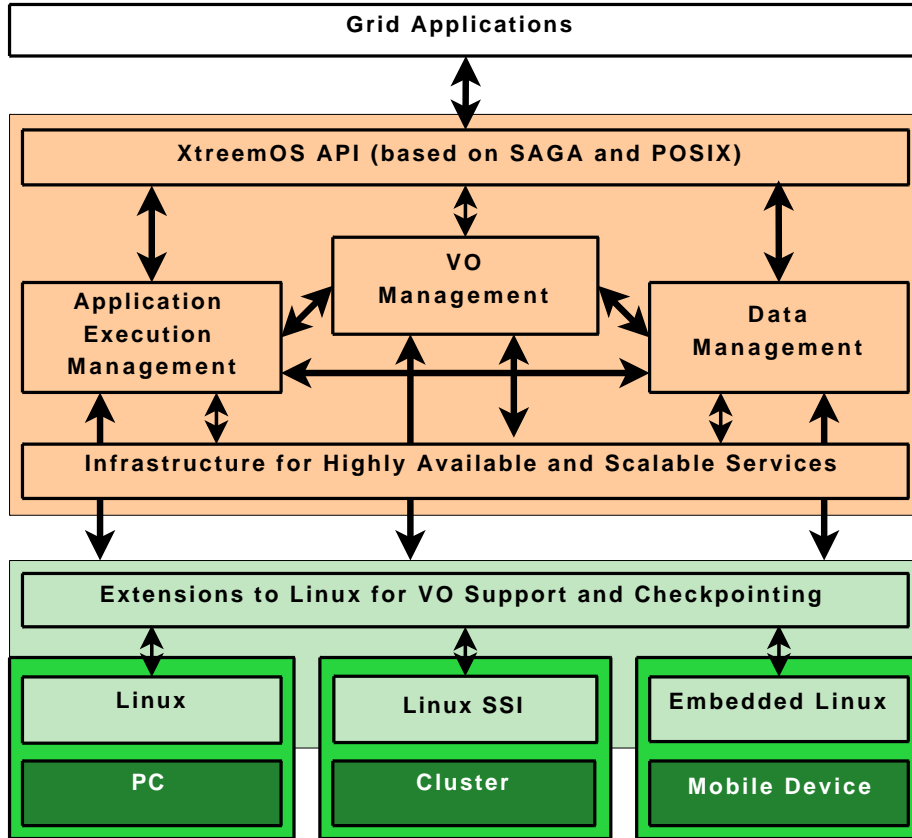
Grid Applications

XtreemOS API (based on SAGA and POSIX)

VO Management

Application Execution Management

Data Management

Infrastructure for Highly Available and Scalable Services

Extensions to Linux for VO Support and Checkpointing

Linux

PC

Linux SSI

Cluster

Embedded Linux

Mobile Device